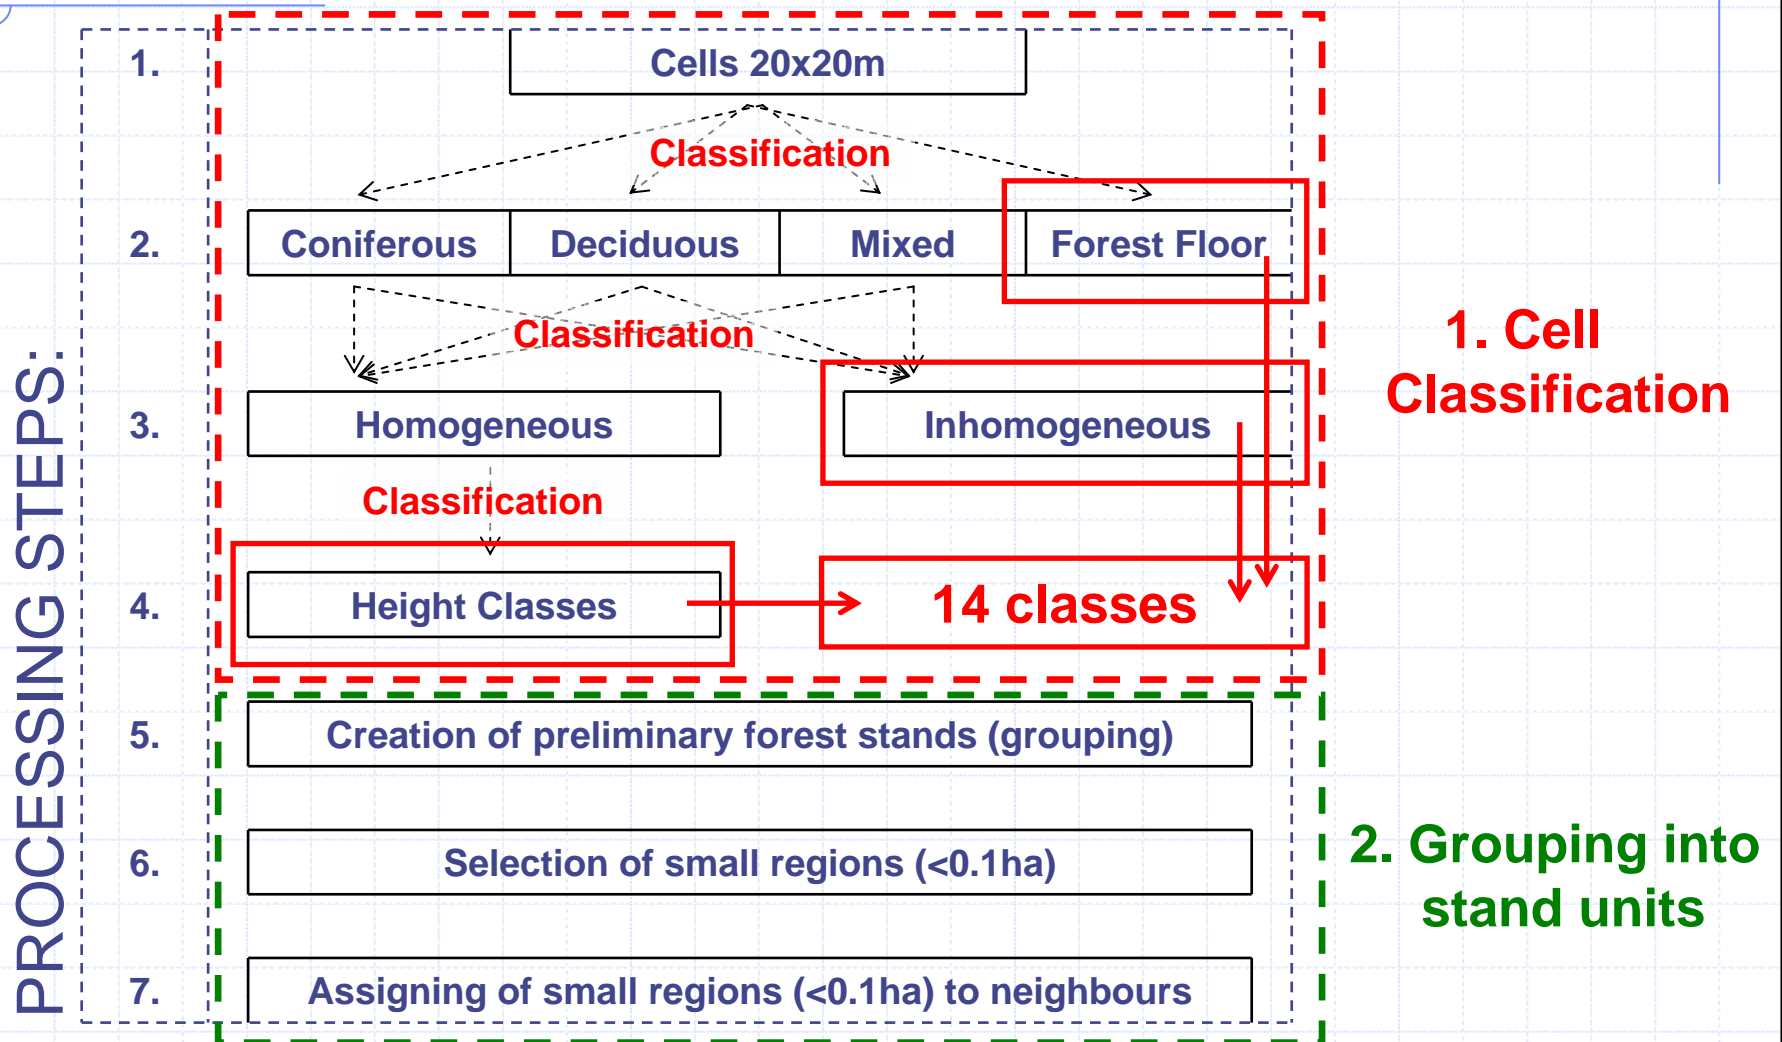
PROCESSING STEPS:

1.

Cells 20x20m

Classification

2.

Coniferous

Deciduous

Mixed

Forest Floor

Classification

3.

Homogeneous

Inhomogeneous

Classification

4.

Height Classes

14 classes

1. Cell Classification

5.

Creation of preliminary forest stands (grouping)

6.

Selection of small regions (<0.1ha)

7.

Assigning of small regions (<0.1ha) to neighbours

2. Grouping into stand units